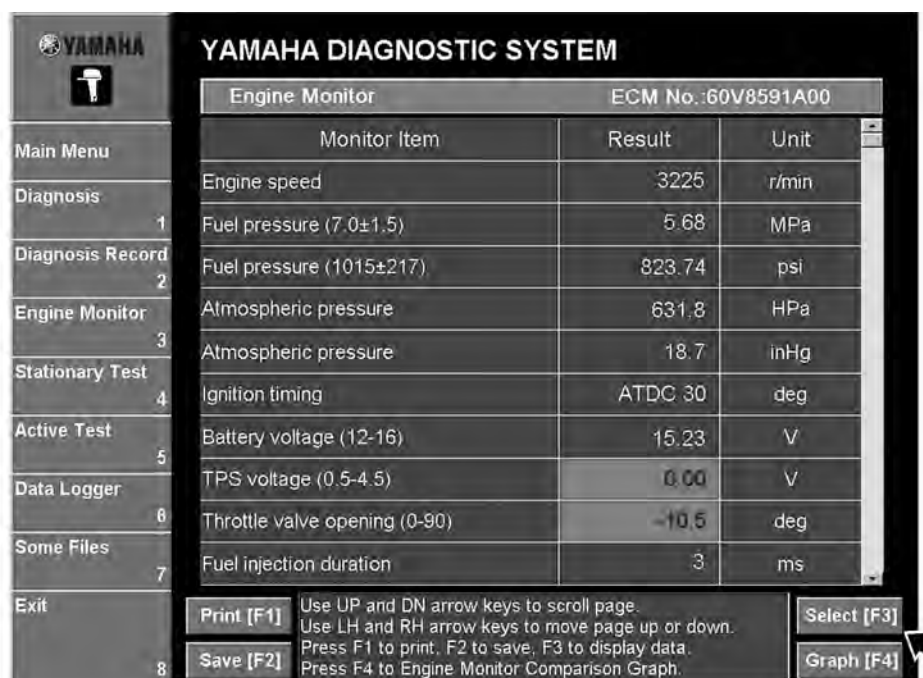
YAMAHA

YAMAHA DIAGNOSTIC SYSTEM

Engine Monitor ECM No.:60V8591A00

Main Menu

Diagnosis 1

Diagnosis Record 2

Engine Monitor 3

Stationary Test 4

Active Test 5

Data Logger 6

Some Files 7

Exit 8

| Monitor Item | Result | Unit |
|---|---|---|
| Engine speed | 3225 | r/min |
| Fuel pressure (7.0±1.5) | 5.68 | MPa |
| Fuel pressure (1015±217) | 823.74 | psi |
| Atmospheric pressure | 631.8 | HPa |
| Atmospheric pressure | 18.7 | inHg |
| Ignition timing | ATDC 30 | deg |
| Battery voltage (12-16) | 15.23 | V |
| TPS voltage (0.5-4.5) | 0.00 | V |
| Throttle valve opening (0-90) | -10.5 | deg |
| Fuel injection duration | 3 | ms |

Print [F1]

Save [F2]

Use UP and DN arrow keys to scroll page.
Use LH and RH arrow keys to move page up or down.
Press F1 to print, F2 to save, F3 to display data.
Press F4 to Engine Monitor Comparison Graph.

Select [F3]

Graph [F4]